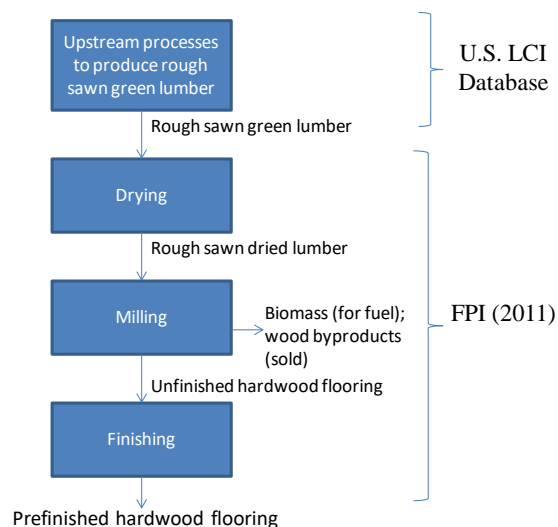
Upstream processes to produce rough sawn green lumber

U.S. LCI Database

Rough sawn green lumber

Drying

Rough sawn dried lumber

Milling

Biomass (for fuel); wood byproducts (sold)

FPI (2011)

Unfinished hardwood flooring

Finishing

Prefinished hardwood flooring